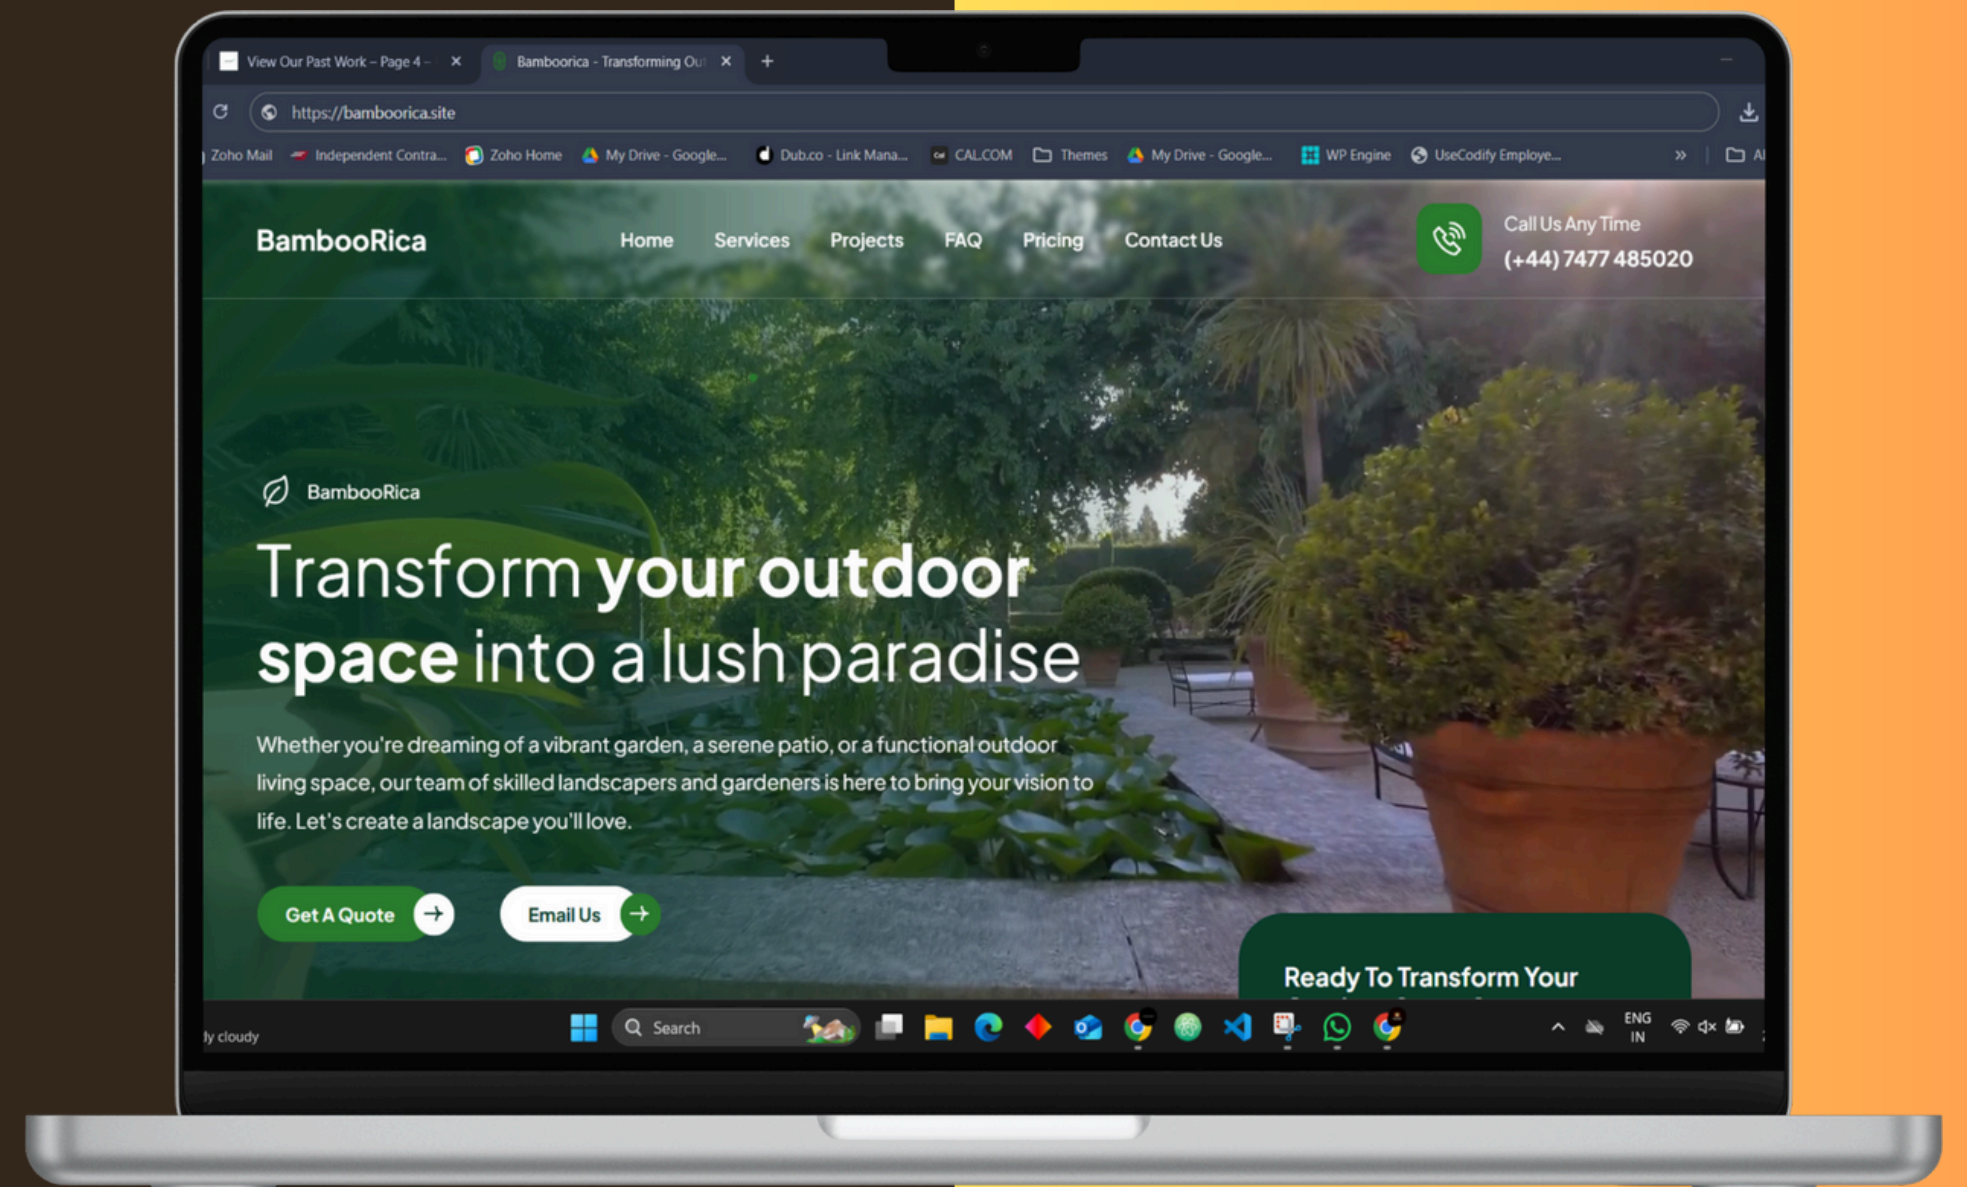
View Our Past Work – Page 4 –
Bamboorica - Transforming Out

https://bamboorica.site

Zoho Mail
Independent Contra...
Zoho Home
My Drive - Google...
Dub.co - Link Mana...
CAL.COM
Themes
My Drive - Google...
WP Engine
UseCodify Employe...
Al

BambooRica
Home
Services
Projects
FAQ
Pricing
Contact Us
Call Us Any Time
(+44) 7477 485020

BambooRica

Transform your outdoor space into a lush paradise

Whether you're dreaming of a vibrant garden, a serene patio, or a functional outdoor living space, our team of skilled landscapers and gardeners is here to bring your vision to life. Let's create a landscape you'll love.

Get A Quote
Email Us

Ready To Transform Your

ly cloudy
Search
ENG
IN